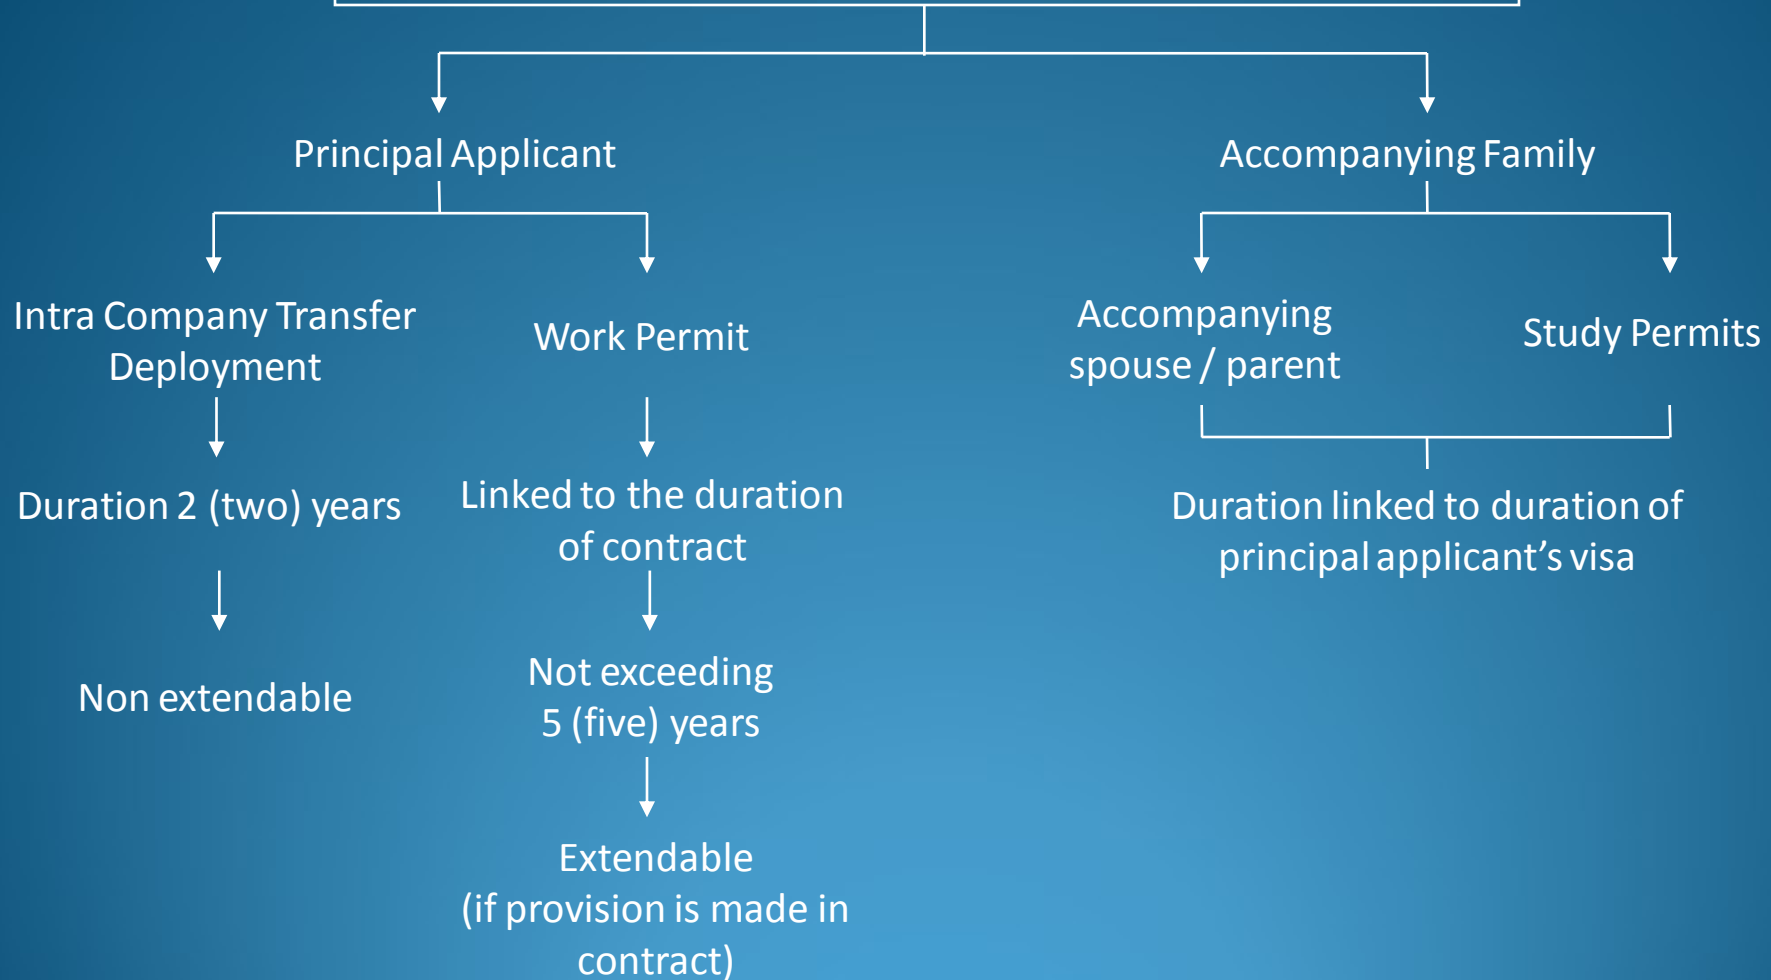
Principal Applicant

Accompanying Family

Intra Company Transfer Deployment

Work Permit

Accompanying spouse / parent

Study Permits

Duration 2 (two) years

Linked to the duration of contract

Duration linked to duration of principal applicant's visa

Non extendable

Not exceeding 5 (five) years

Extendable (if provision is made in contract)